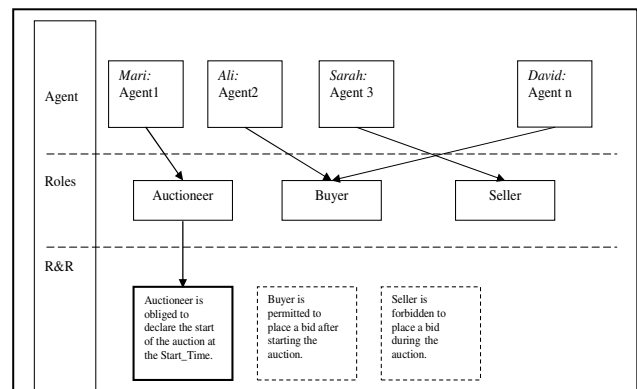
Agent

Mari: Agent1

Ali: Agent2

Sarah: Agent 3

David: Agent n

Roles

Auctioneer

Buyer

Seller

R&R

Auctioneer is obliged to declare the start of the auction at the Start_Time.

Buyer is permitted to place a bid after starting the auction.

Seller is forbidden to place a bid during the auction.